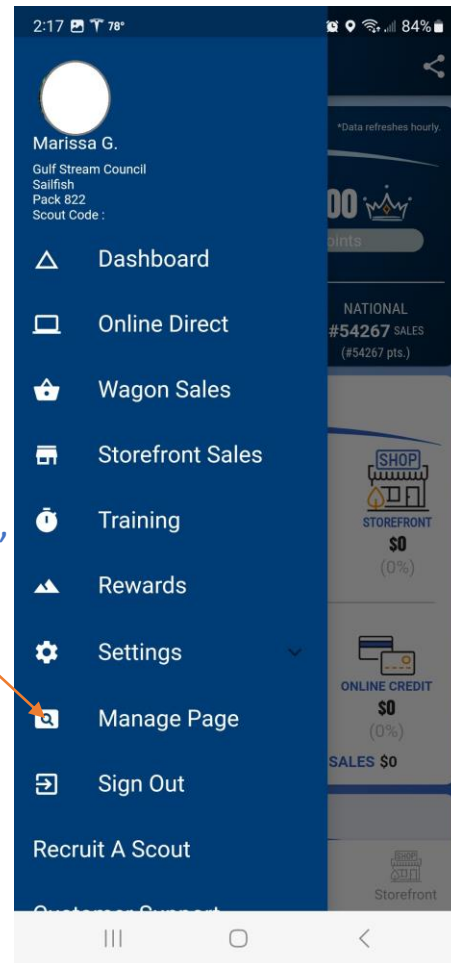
2:17 78° 84%

Marissa G.
Gulf Stream Council
Sailfish
Pack 822
Scout Code :

Dashboard
Online Direct
Wagon Sales
Storefront Sales
Training
Rewards
Settings
Manage Page
Sign Out
Recruit A Scout

*Data refreshes hourly.
00
oints
NATIONAL
#54267 SALES
(#54267 pts.)
SHOP
STOREFRONT
$0
(0%)
ONLINE CREDIT
$0
(0%)
SALES $0
SHOP
Storefront